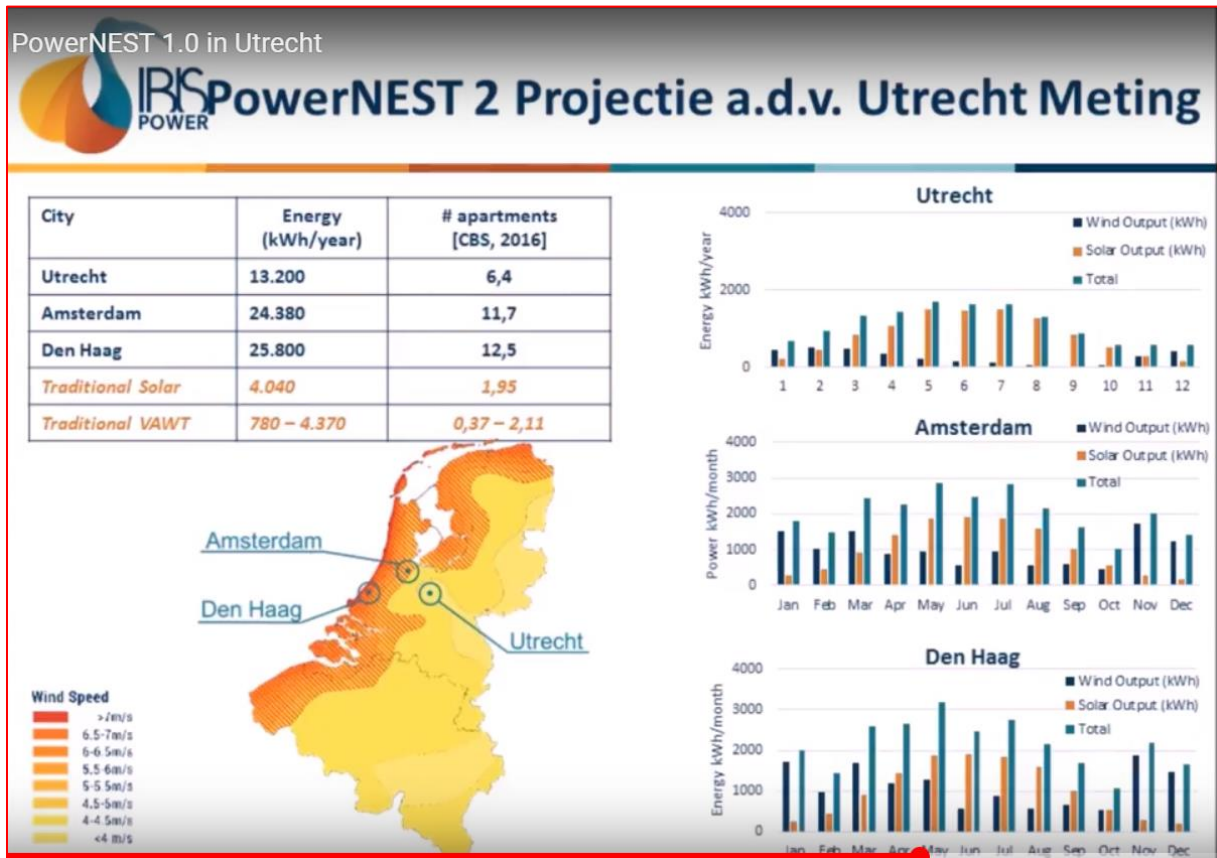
PowerNEST 1.0 in Utrecht

IRIS POWER

PowerNEST 2 Projectie a.d.v. Utrecht Meting

| City | Energy (kWh/year) | # apartments [CBS, 2016] |
|---|---|---|
| Utrecht | 13.200 | 6,4 |
| Amsterdam | 24.380 | 11,7 |
| Den Haag | 25.800 | 12,5 |
| Traditional Solar | 4.040 | 1,95 |
| Traditional VAWT | 780 – 4.370 | 0,37 – 2,11 |

Amsterdam
Den Haag
Utrecht

Wind Speed
>7m/s
6.5-7m/s
6-6.5m/s
5.5-6m/s
5-5.5m/s
4.5-5m/s
4-4.5m/s
<4 m/s

Utrecht
Energy kWh/year
4000
2000
0
1 2 3 4 5 6 7 8 9 10 11 12
Wind Output (kWh)
Solar Output (kWh)
Total

Amsterdam
Power kWh/month
4000
3000
2000
1000
0
Jan Feb Mar Apr May Jun Jul Aug Sep Oct Nov Dec
Wind Output (kWh)
Solar Output (kWh)
Total

Den Haag
Energy kWh/month
4000
3000
2000
1000
0
Jan Feb Mar Apr May Jun Jul Aug Sep Oct Nov Dec
Wind Output (kWh)
Solar Output (kWh)
Total